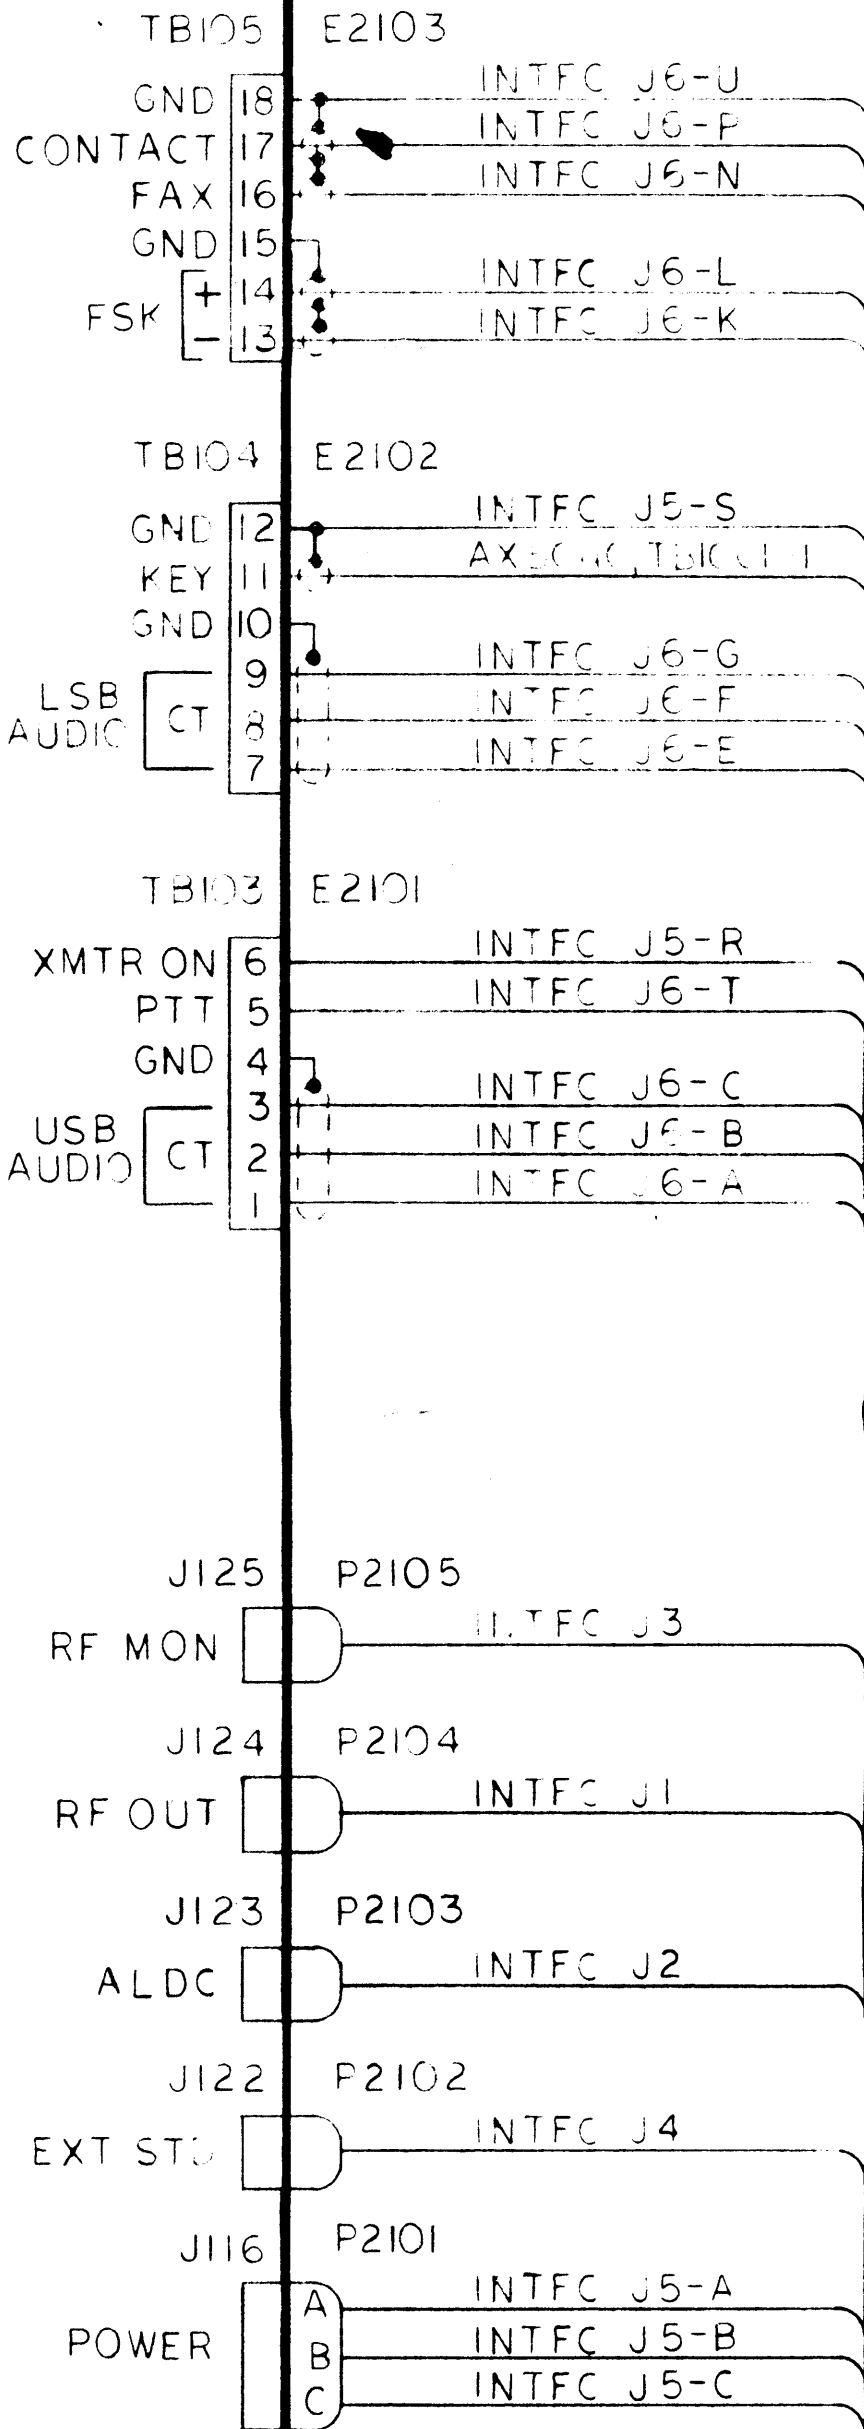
TB105 E2103

GND 18 INTFC J6-U
CONTACT 17 INTFC J6-P
FAX 16 INTFC J6-N
GND 15
FSK + 14 INTFC J6-L
− 13 INTFC J6-K

TB104 E2102

GND 12 INTFC J5-S
KEY 11 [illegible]
GND 10
LSB AUDIO CT 9 INTFC J6-G
8 INTFC J6-F
7 INTFC J6-E

TB103 E2101

XMTR ON 6 INTFC J5-R
PTT 5 INTFC J6-T
GND 4
USB AUDIO CT 3 INTFC J6-C
2 INTFC J6-B
1 INTFC J6-A

J125 P2105
RF MON INTFC J3

J124 P2104
RF OUT INTFC J1

J123 P2103
ALDC INTFC J2

J122 P2102
EXT STD INTFC J4

J116 P2101
POWER A INTFC J5-A
B INTFC J5-B
C INTFC J5-C